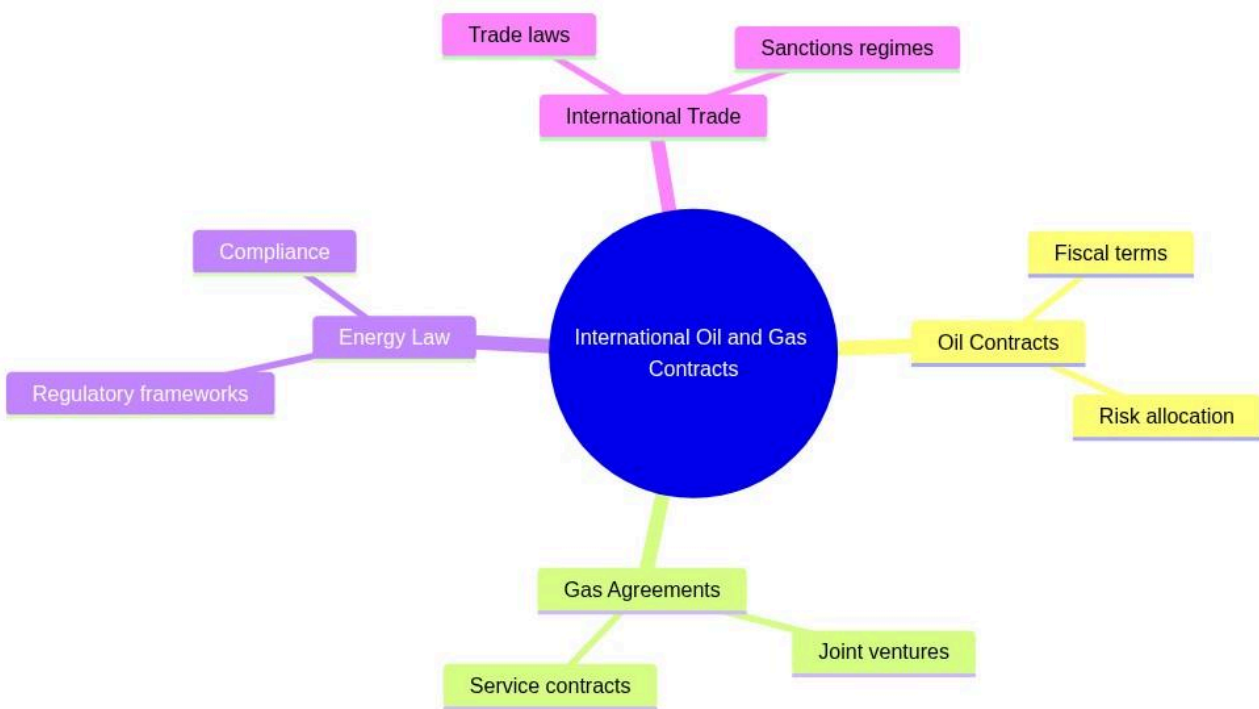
Trade laws

Sanctions regimes

International Trade

Compliance

Energy Law

Regulatory frameworks

International Oil and Gas Contracts

Fiscal terms

Oil Contracts

Risk allocation

Gas Agreements

Joint ventures

Service contracts